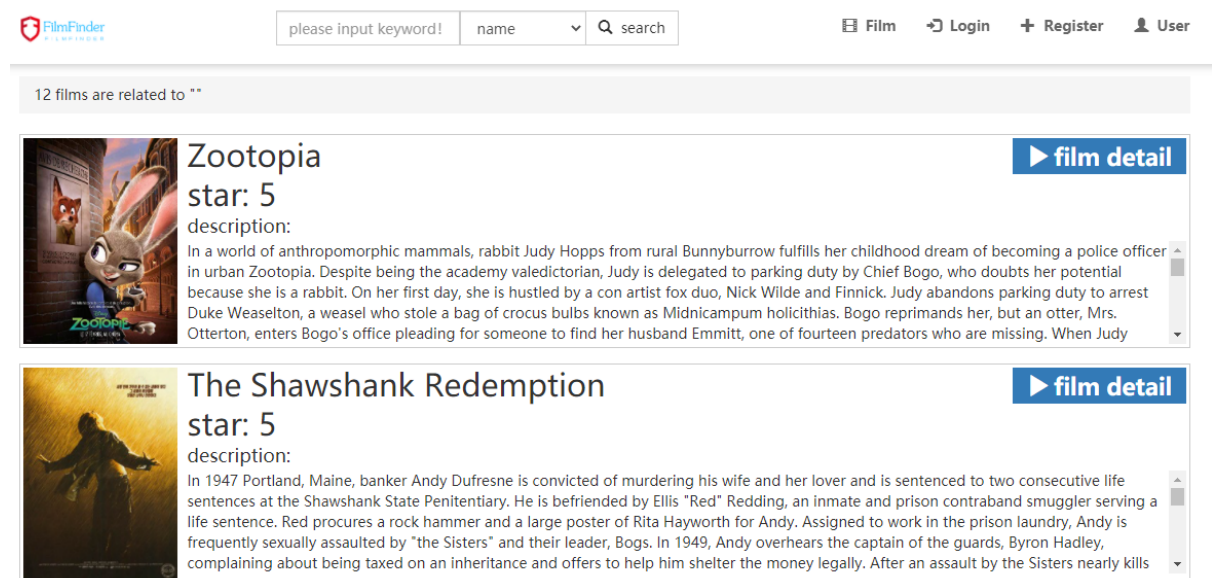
FilmFinder

please input keyword! name search

Film Login Register User

12 films are related to ""

Zootopia

film detail

star: 5

description:

In a world of anthropomorphic mammals, rabbit Judy Hopps from rural Bunnyburrow fulfills her childhood dream of becoming a police officer in urban Zootopia. Despite being the academy valedictorian, Judy is delegated to parking duty by Chief Bogo, who doubts her potential because she is a rabbit. On her first day, she is hustled by a con artist fox duo, Nick Wilde and Finnick. Judy abandons parking duty to arrest Duke Weaselton, a weasel who stole a bag of crocus bulbs known as Midnicampum holicithias. Bogo reprimands her, but an otter, Mrs. Otterton, enters Bogo's office pleading for someone to find her husband Emmitt, one of fourteen predators who are missing. When Judy

The Shawshank Redemption

film detail

star: 5

description:

In 1947 Portland, Maine, banker Andy Dufresne is convicted of murdering his wife and her lover and is sentenced to two consecutive life sentences at the Shawshank State Penitentiary. He is befriended by Ellis "Red" Redding, an inmate and prison contraband smuggler serving a life sentence. Red procures a rock hammer and a large poster of Rita Hayworth for Andy. Assigned to work in the prison laundry, Andy is frequently sexually assaulted by "the Sisters" and their leader, Bogs. In 1949, Andy overhears the captain of the guards, Byron Hadley, complaining about being taxed on an inheritance and offers to help him shelter the money legally. After an assault by the Sisters nearly kills